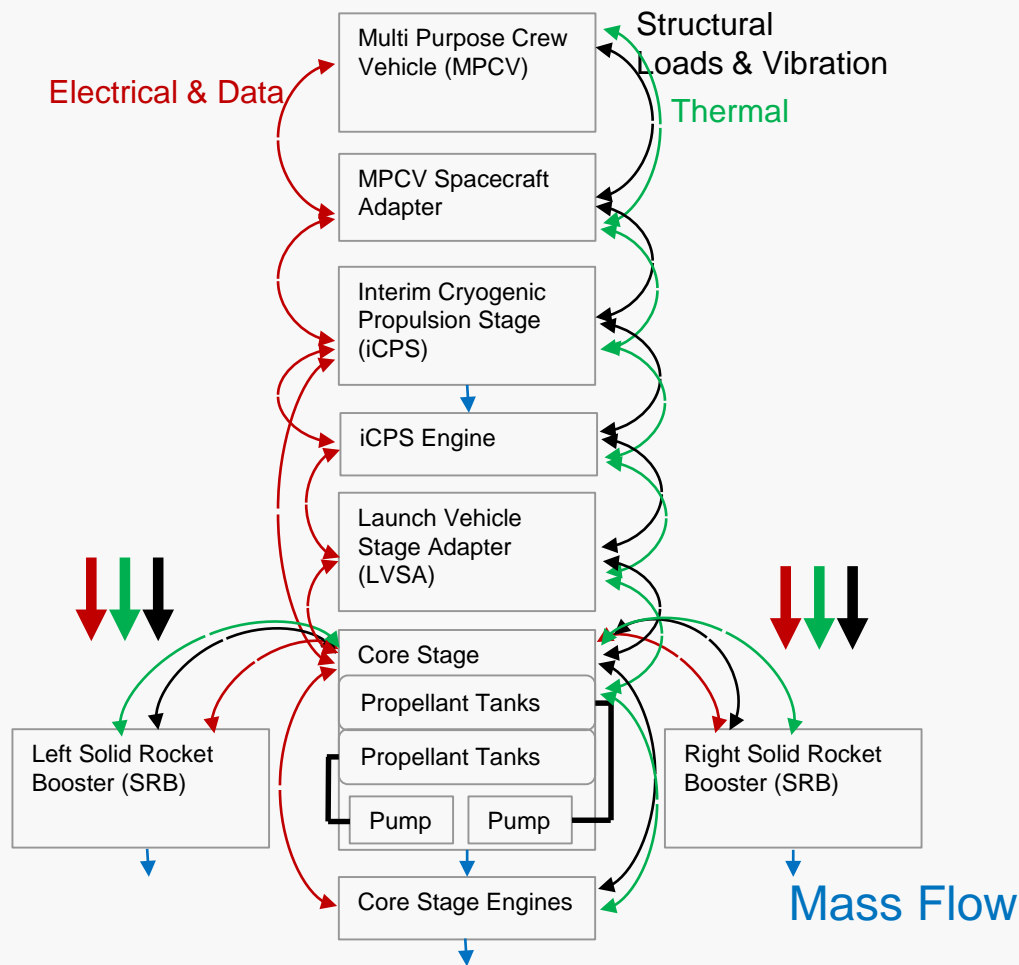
Electrical & Data

Structural Loads & Vibration

Thermal

Multi Purpose Crew Vehicle (MPCV)

MPCV Spacecraft Adapter

Interim Cryogenic Propulsion Stage (iCPS)

iCPS Engine

Launch Vehicle Stage Adapter (LVSA)

Core Stage

Propellant Tanks

Propellant Tanks

Pump

Pump

Left Solid Rocket Booster (SRB)

Right Solid Rocket Booster (SRB)

Core Stage Engines

Mass Flow